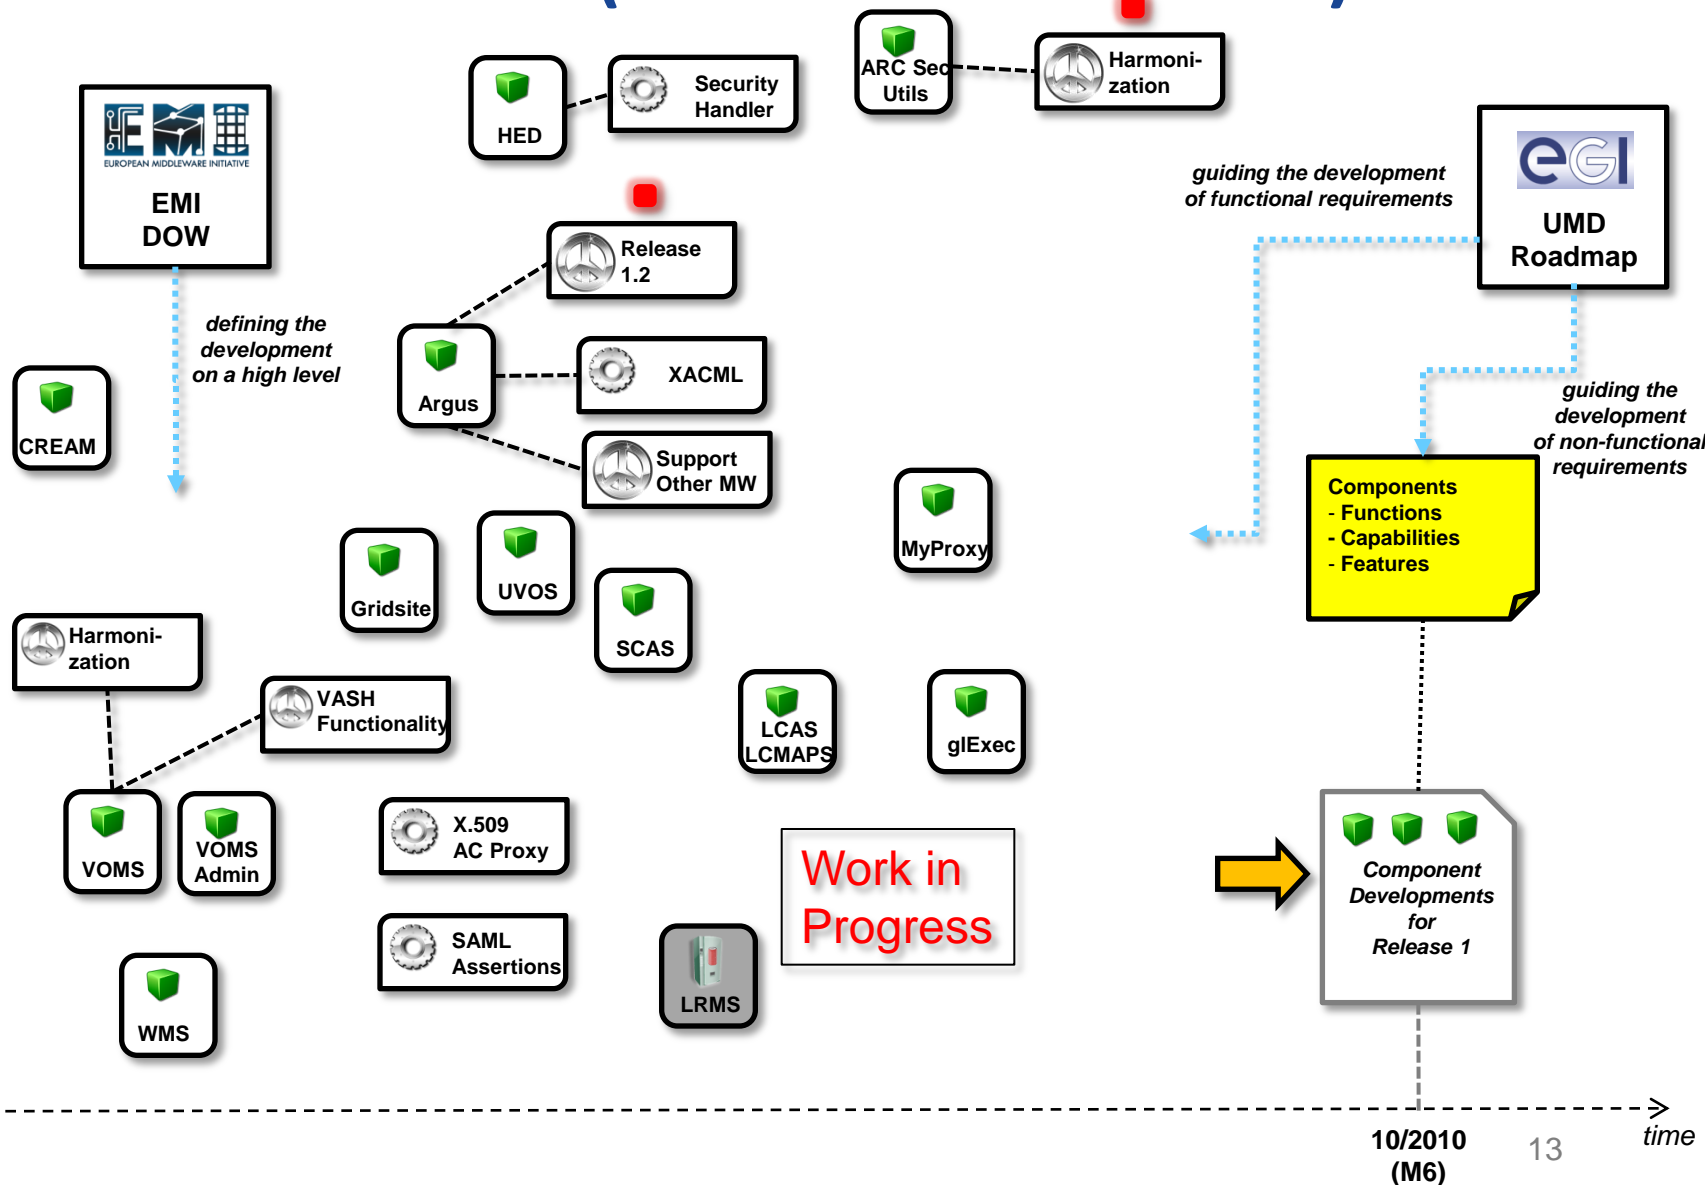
EUROPEAN MIDDLEWARE INITIATIVE

EMI DOW

defining the development on a high level

CREAM

HED

Security Handler

ARC Sec Utils

Harmonization

guiding the development of functional requirements

eGI

UMD Roadmap

Release 1.2

Argus

XACML

Support Other MW

guiding the development of non-functional requirements

Components
- Functions
- Capabilities
- Features

MyProxy

Gridsite

UVOS

SCAS

Harmonization

VASH Functionality

LCAS LCMAPS

glExec

VOMS

VOMS Admin

X.509 AC Proxy

Work in Progress

Component Developments for Release 1

SAML Assertions

LRMS

WMS

10/2010 (M6)

13

time